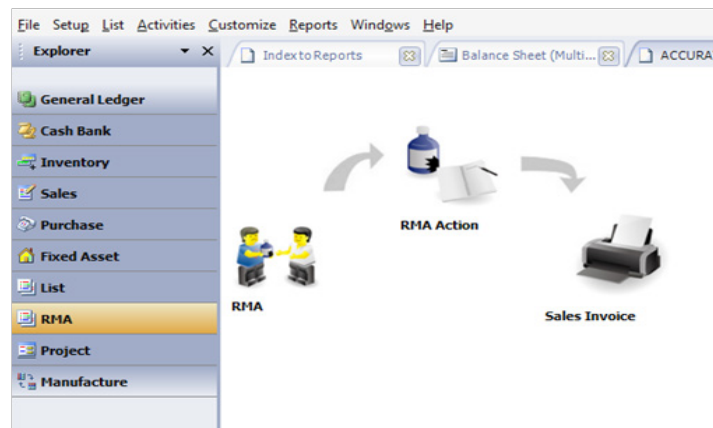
File Setup List Activities Customize Reports Windows Help

Explorer

Index to Reports

Balance Sheet (Multi...

ACCURA

General Ledger

Cash Bank

Inventory

Sales

Purchase

Fixed Asset

List

RMA

Project

Manufacture

RMA Action

RMA

Sales Invoice